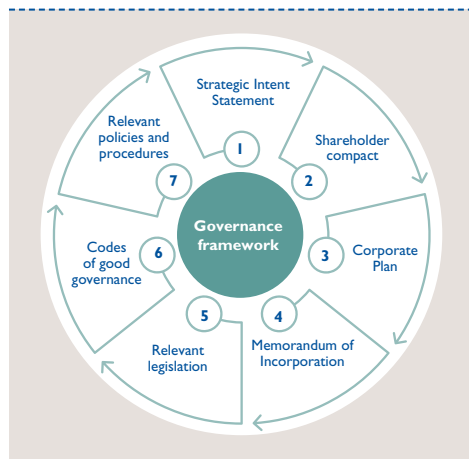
Governance framework

1
Strategic Intent Statement

2
Shareholder compact

3
Corporate Plan

4
Memorandum of Incorporation

5
Relevant legislation

6
Codes of good governance

7
Relevant policies and procedures